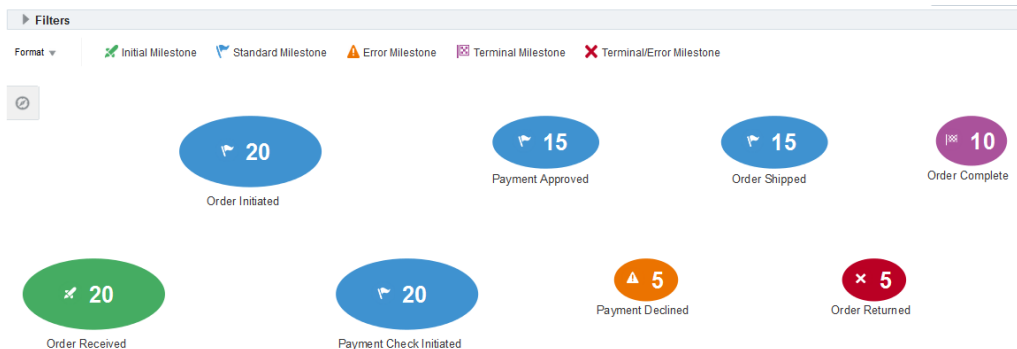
Filters

Format

Initial Milestone

Standard Milestone

Error Milestone

Terminal Milestone

Terminal/Error Milestone

20

Order Initiated

15

Payment Approved

15

Order Shipped

10

Order Complete

20

Order Received

20

Payment Check Initiated

5

Payment Declined

5

Order Returned